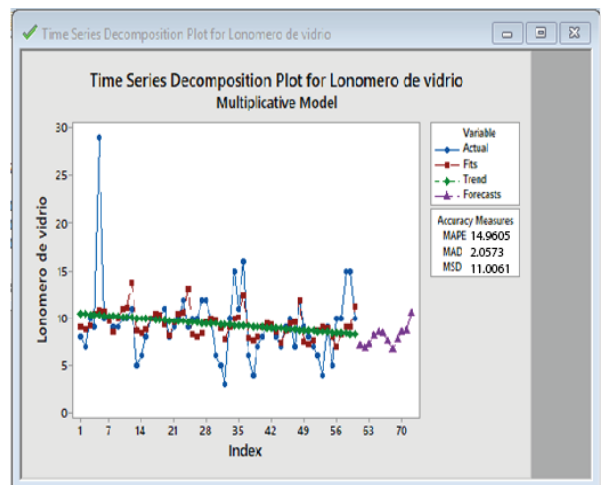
Time Series Decomposition Plot for Lonomero de vidrio

Time Series Decomposition Plot for Lonomero de vidrio
Multiplicative Model

Lonomero de vidrio

30
25
20
15
10
5
0

1 7 14 21 28 35 42 49 56 63 70
Index

Variable
Actual
Fits
Trend
Forecasts

Accuracy Measures
MAPE 14.9605
MAD 2.0573
MSD 11.0061